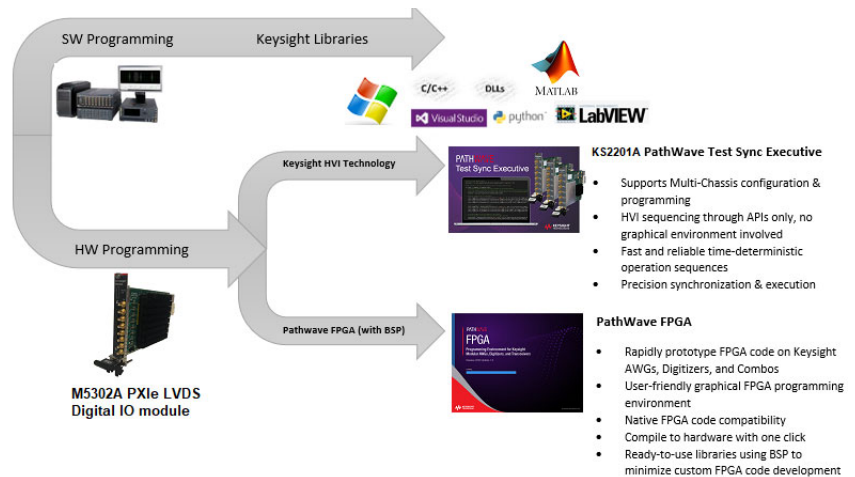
SW Programming

Keysight Libraries

C/C++

DLLs

MATLAB

Visual Studio

python

LabVIEW

Keysight HVI Technology

PATHWAVE
Test Sync Executive

KS2201A PathWave Test Sync Executive

- Supports Multi-Chassis configuration & programming
- HVI sequencing through APIs only, no graphical environment involved
- Fast and reliable time-deterministic operation sequences
- Precision synchronization & execution

HW Programming

Pathwave FPGA (with BSP)

PATHWAVE
FPGA

PathWave FPGA

- Rapidly prototype FPGA code on Keysight AWGs, Digitizers, and Combos
- User-friendly graphical FPGA programming environment
- Native FPGA code compatibility
- Compile to hardware with one click
- Ready-to-use libraries using BSP to minimize custom FPGA code development

M5302A PXIe LVDS Digital IO module